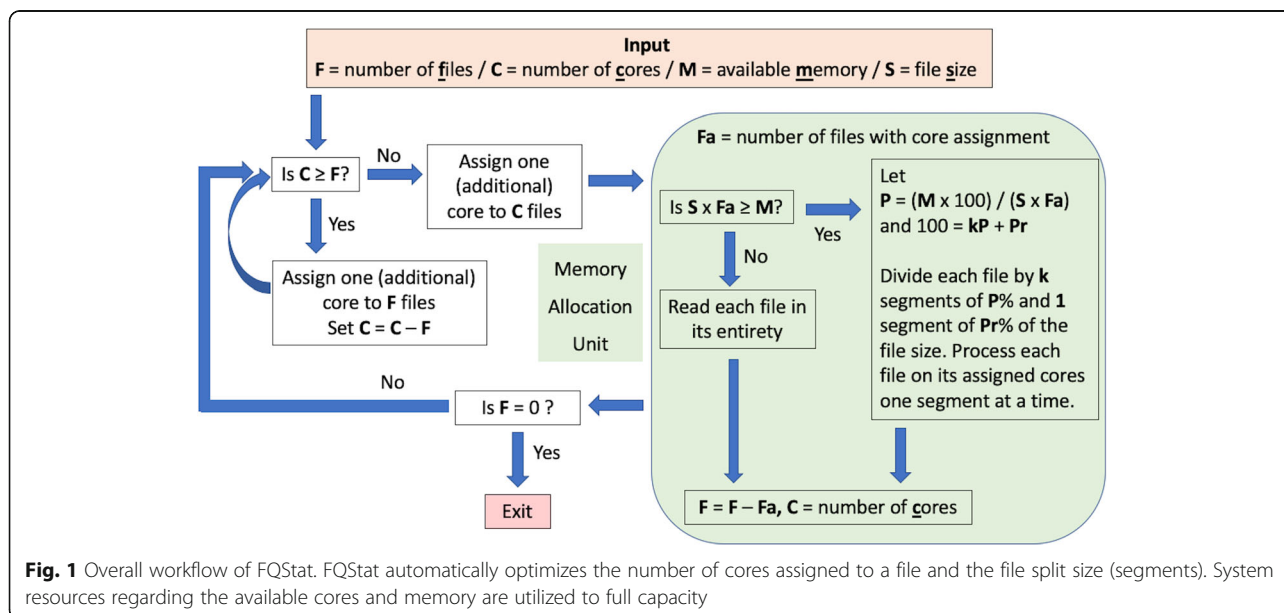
Input
F = number of files / C = number of cores / M = available memory / S = file size

Is C ≥ F?

No

Assign one (additional) core to C files

Yes

Assign one (additional) core to F files
Set C = C – F

Fa = number of files with core assignment

Is S x Fa ≥ M?

Yes

Let
P = (M x 100) / (S x Fa)
and 100 = kP + Pr

Divide each file by k segments of P% and 1 segment of Pr% of the file size. Process each file on its assigned cores one segment at a time.

No

Read each file in its entirety

Memory Allocation Unit

No

Is F = 0 ?

Yes

Exit

F = F – Fa, C = number of cores

Fig. 1 Overall workflow of FQStat. FQStat automatically optimizes the number of cores assigned to a file and the file split size (segments). System resources regarding the available cores and memory are utilized to full capacity